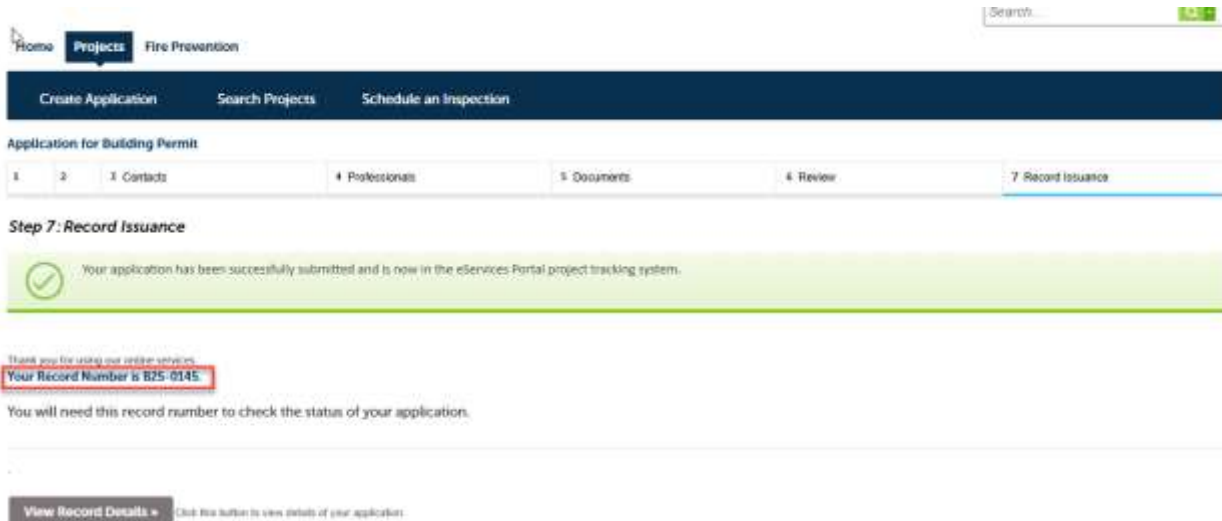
Search...

Home Projects Fire Prevention

Create Application Search Projects Schedule an Inspection

Application for Building Permit

1 2 3 Contacts 4 Professionals 5 Documents 6 Review 7 Record Issuance

Step 7: Record Issuance

Your application has been successfully submitted and is now in the eServices Portal project tracking system.

Thank you for using our online services.
Your Record Number is B25-0145.

You will need this record number to check the status of your application.

View Record Details » Click this button to view details of your application.